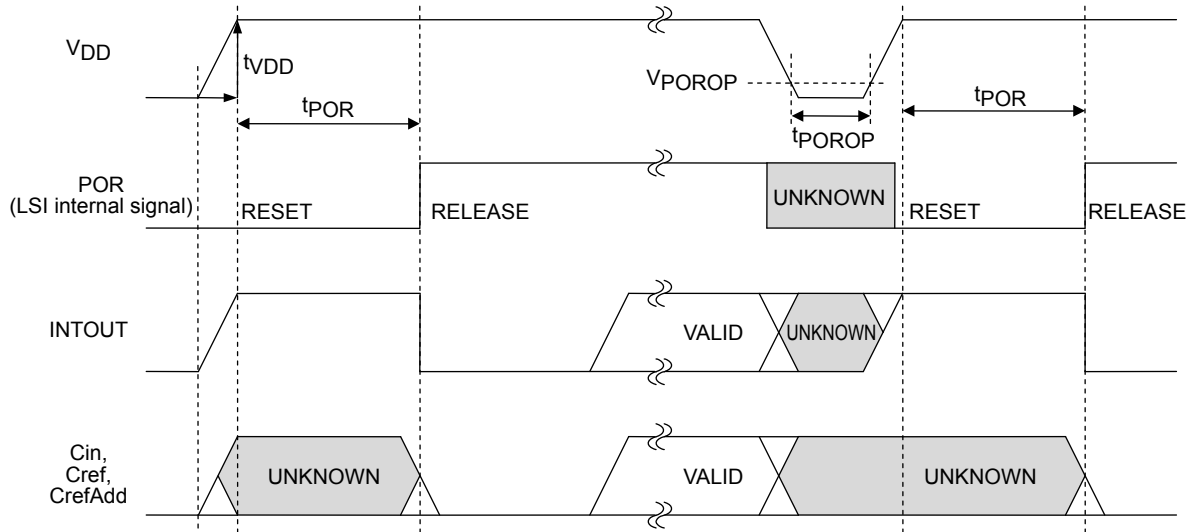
$V_{DD}$

$t_{VDD}$

$t_{POR}$

$V_{POROP}$

$t_{POROP}$

$t_{POR}$

POR (LSI internal signal)

RESET

RELEASE

UNKNOWN

RESET

RELEASE

INTOUT

VALID

UNKNOWN

Cin, Cref, CrefAdd

UNKNOWN

VALID

UNKNOWN